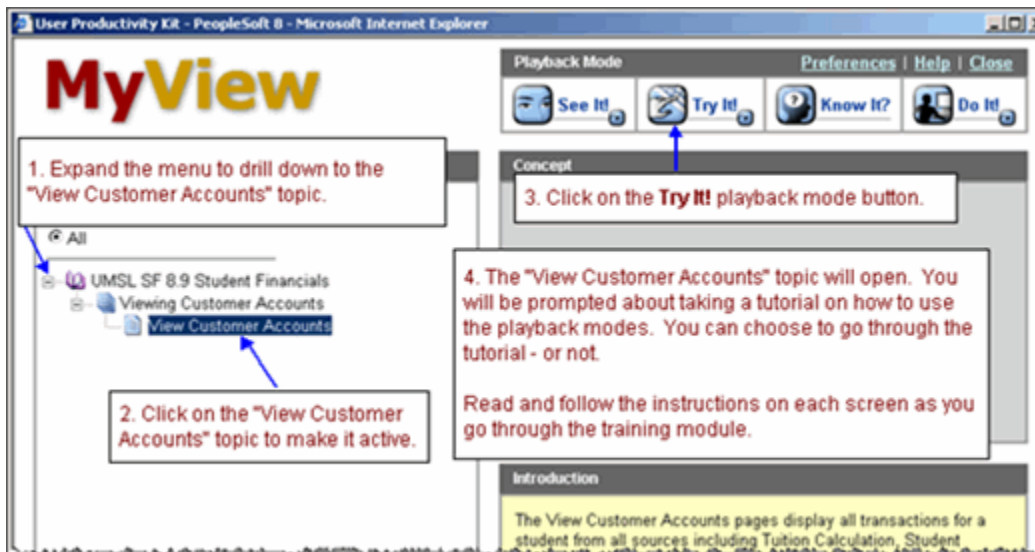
User Productivity Kit - PeopleSoft 8 - Microsoft Internet Explorer

MyView

Playback Mode

Preferences | Help | Close

See It!

Try It!

Know It?

Do It!

1. Expand the menu to drill down to the "View Customer Accounts" topic.

Concept

3. Click on the **Try It!** playback mode button.

All

UMSL SF 8.9 Student Financials

Viewing Customer Accounts

View Customer Accounts

4. The "View Customer Accounts" topic will open. You will be prompted about taking a tutorial on how to use the playback modes. You can choose to go through the tutorial - or not.

Read and follow the instructions on each screen as you go through the training module.

2. Click on the "View Customer Accounts" topic to make it active.

Introduction

The View Customer Accounts pages display all transactions for a student from all sources including Tuition Calculation, Student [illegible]